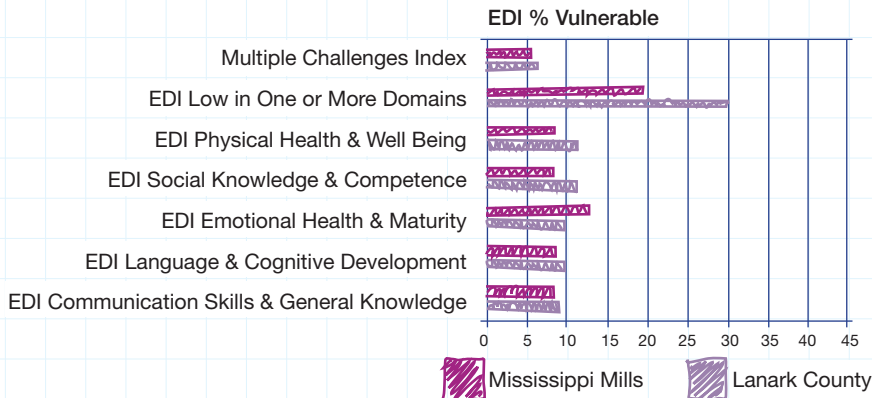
EDI % Vulnerable

Multiple Challenges Index
EDI Low in One or More Domains
EDI Physical Health & Well Being
EDI Social Knowledge & Competence
EDI Emotional Health & Maturity
EDI Language & Cognitive Development
EDI Communication Skills & General Knowledge

0 5 10 15 20 25 30 35 40 45

Mississippi Mills
Lanark County